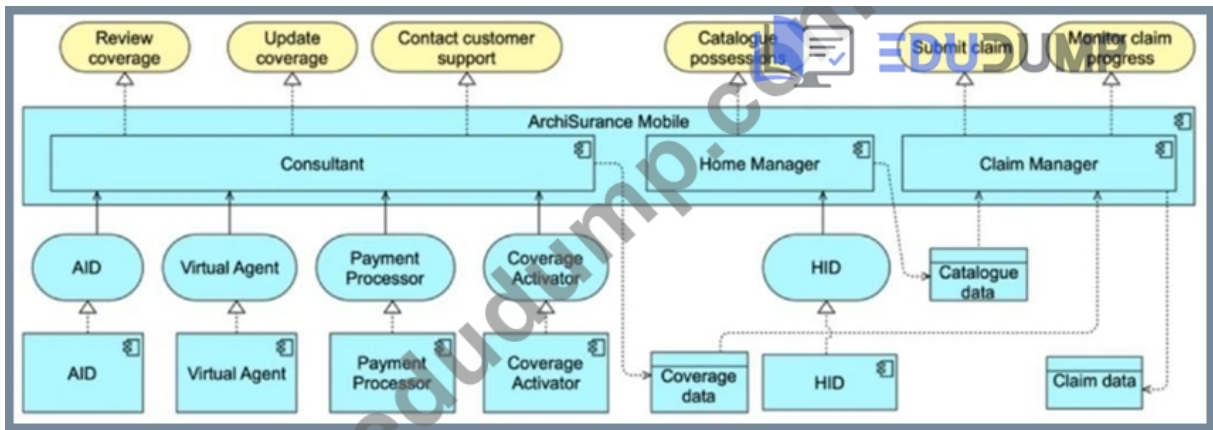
Review coverage

Update coverage

Contact customer support

Catalogue possessions

Submit claim

Monitor claim progress

EDUDUMP

ArchiSurance Mobile

Consultant

Home Manager

Claim Manager

AID

Virtual Agent

Payment Processor

Coverage Activator

HID

Catalogue data

AID

Virtual Agent

Payment Processor

Coverage Activator

Coverage data

HID

Claim data

edudump.com